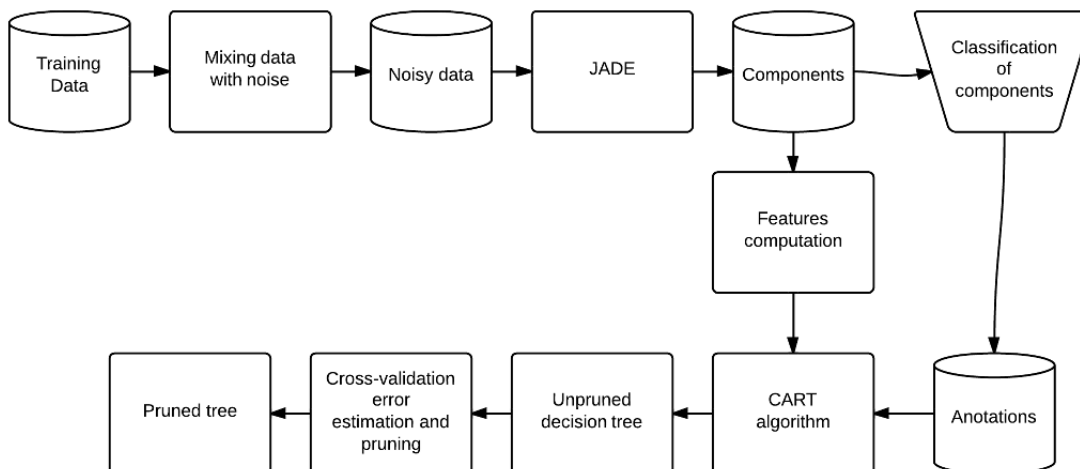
Training Data

Mixing data with noise

Noisy data

JADE

Components

Classification of components

Features computation

Anotations

CART algorithm

Unpruned decision tree

Cross-validation error estimation and pruning

Pruned tree